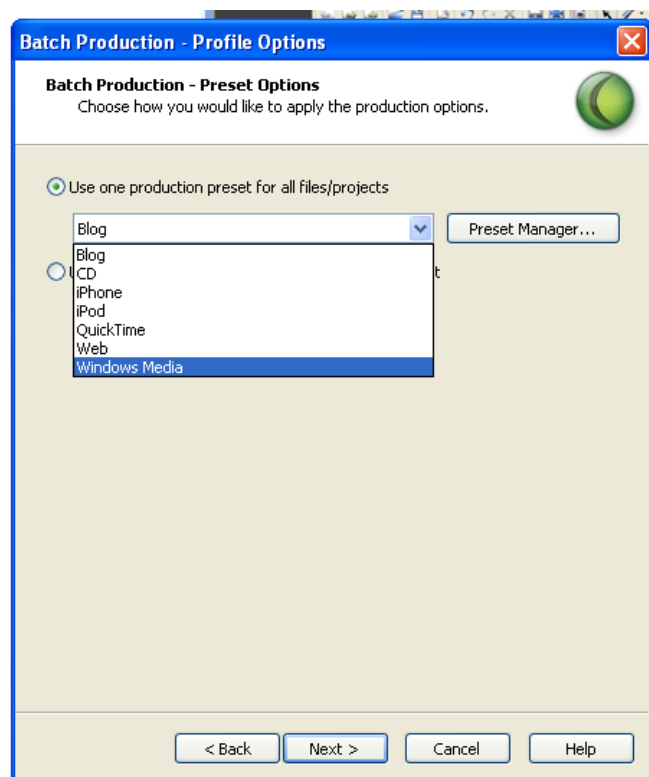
Batch Production - Profile Options

Batch Production - Preset Options
Choose how you would like to apply the production options.

Use one production preset for all files/projects

Blog

Preset Manager...

Blog
CD
iPhone
iPod
QuickTime
Web
Windows Media

U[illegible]t

< Back
Next >
Cancel
Help